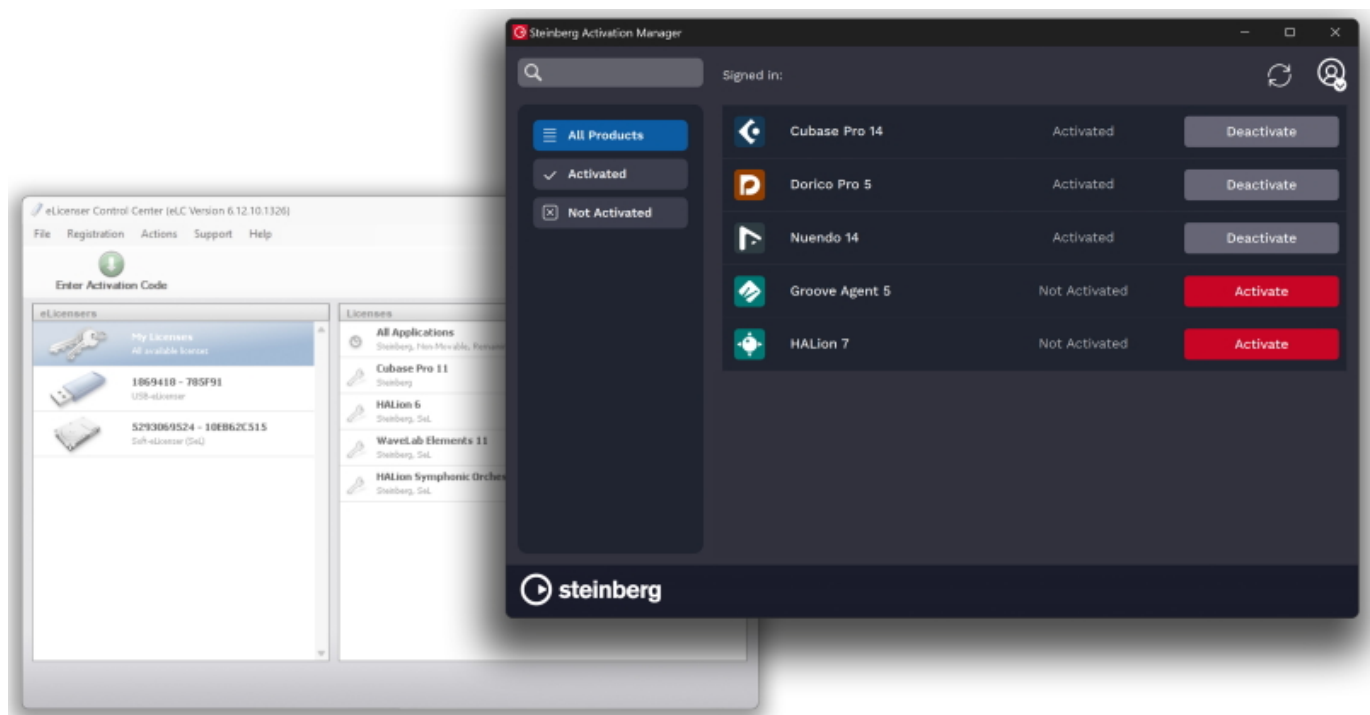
Steinberg Activation Manager

Signed in:

All Products
Activated
Not Activated

Cubase Pro 14 Activated Deactivate
Dorico Pro 5 Activated Deactivate
Nuendo 14 Activated Deactivate
Groove Agent 5 Not Activated Activate
HALion 7 Not Activated Activate

steinberg

eLicenser Control Center (eLC Version 6.12.10.1326)
File Registration Actions Support Help
Enter Activation Code

eLicensers
My Licenses
All available licenses
1869418 - 785F91
USB-eLicenser
5293069524 - 10EB62C515
Soft-eLicenser (SeL)

Licenses
All Applications
Steinberg, Non-Movable, Remaini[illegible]
Cubase Pro 11
Steinberg
HALion 6
Steinberg, SeL
WaveLab Elements 11
Steinberg, SeL
HALion Symphonic Orches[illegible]
Steinberg, SeL